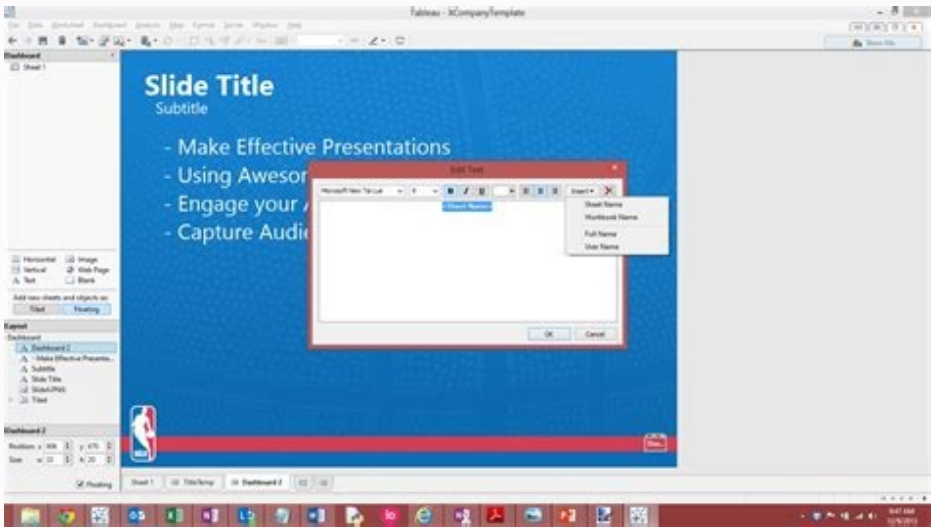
Tableau - XCompanyTemplate

File Data Worksheet Dashboard Analysis Map Format Server Window Help

Show Me

Dashboard

Sheet 1

Slide Title

Subtitle

- Make Effective Presentations

- Using Awesor

- Engage your

- Capture Audi

Edit Text

Microsoft New Tai Lue

Insert

<Sheet Name>

Sheet Name

Workbook Name

Full Name

User Name

OK

Cancel

Horizontal

Image

Vertical

Web Page

Text

Blank

Add new sheets and objects as:

Tiled

Floating

Layout

Dashboard

Dashboard 2

- Make Effective Presenta...

Subtitle

Slide Title

SlideUPNG

Tiled

Dashboard 2

Position x 306 y 670

Size w 33 h 20

Floating

Sheet 1

TitleTemp

Dashboard 2